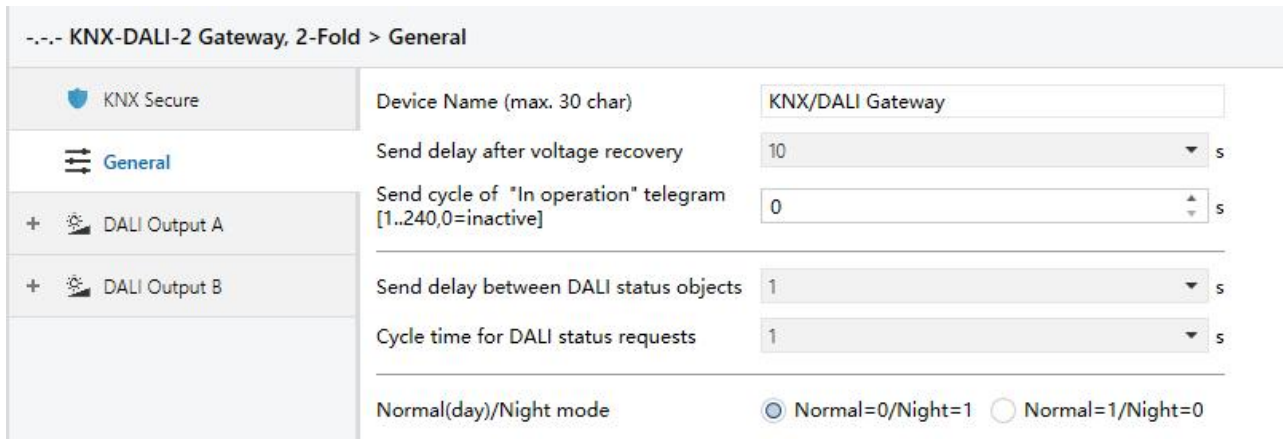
-.-.- KNX-DALI-2 Gateway, 2-Fold > General

KNX Secure

General

+ DALI Output A

+ DALI Output B

Device Name (max. 30 char) KNX/DALI Gateway

Send delay after voltage recovery 10 s

Send cycle of "In operation" telegram [1..240,0=inactive] 0 s

Send delay between DALI status objects 1 s

Cycle time for DALI status requests 1 s

Normal(day)/Night mode Normal=0/Night=1 Normal=1/Night=0